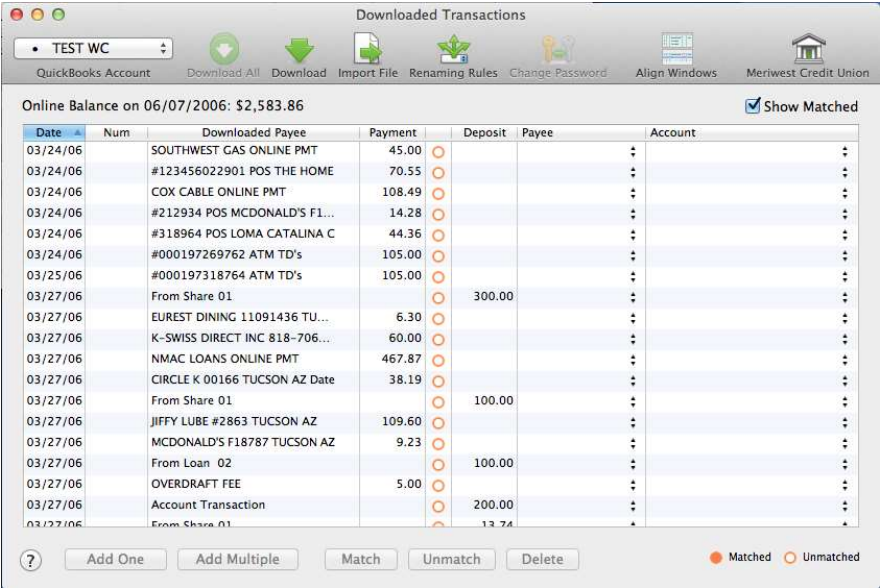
Downloaded Transactions

• TEST WC

QuickBooks Account

Download All Download Import File Renaming Rules Change Password Align Windows Meriwest Credit Union

Online Balance on 06/07/2006: $2,583.86

Show Matched

| Date | Num | Downloaded Payee | Payment | | Deposit | Payee | Account |
|---|---|---|---|---|---|---|---|
| 03/24/06 | | SOUTHWEST GAS ONLINE PMT | 45.00 | | | | |
| 03/24/06 | | #123456022901 POS THE HOME | 70.55 | | | | |
| 03/24/06 | | COX CABLE ONLINE PMT | 108.49 | | | | |
| 03/24/06 | | #212934 POS MCDONALD'S F1... | 14.28 | | | | |
| 03/24/06 | | #318964 POS LOMA CATALINA C | 44.36 | | | | |
| 03/24/06 | | #000197269762 ATM TD's | 105.00 | | | | |
| 03/25/06 | | #000197318764 ATM TD's | 105.00 | | | | |
| 03/27/06 | | From Share 01 | | | 300.00 | | |
| 03/27/06 | | EUREST DINING 11091436 TU... | 6.30 | | | | |
| 03/27/06 | | K-SWISS DIRECT INC 818-706... | 60.00 | | | | |
| 03/27/06 | | NMAC LOANS ONLINE PMT | 467.87 | | | | |
| 03/27/06 | | CIRCLE K 00166 TUCSON AZ Date | 38.19 | | | | |
| 03/27/06 | | From Share 01 | | | 100.00 | | |
| 03/27/06 | | JIFFY LUBE #2863 TUCSON AZ | 109.60 | | | | |
| 03/27/06 | | MCDONALD'S F18787 TUCSON AZ | 9.23 | | | | |
| 03/27/06 | | From Loan 02 | | | 100.00 | | |
| 03/27/06 | | OVERDRAFT FEE | 5.00 | | | | |
| 03/27/06 | | Account Transaction | | | 200.00 | | |
| 03/27/06 | | From Share 01 | | | 13.74 | | |

? Add One Add Multiple Match Unmatch Delete

Matched Unmatched